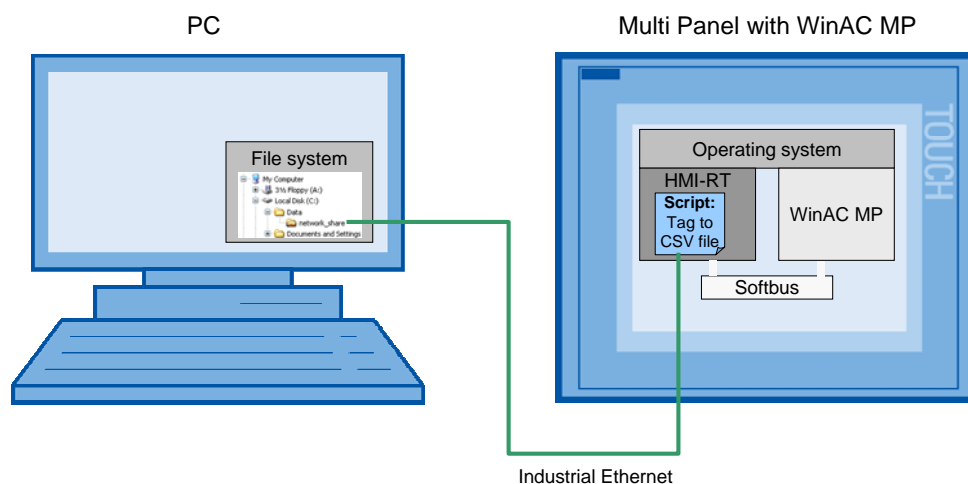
PC

Multi Panel with WinAC MP

File system

My Computer
3½ Floppy (A:)
Local Disk (C:)
Data
network_share
Documents and Settings

TOUCH

Operating system

HMI-RT

Script:
Tag to CSV file

WinAC MP

Softbus

Industrial Ethernet